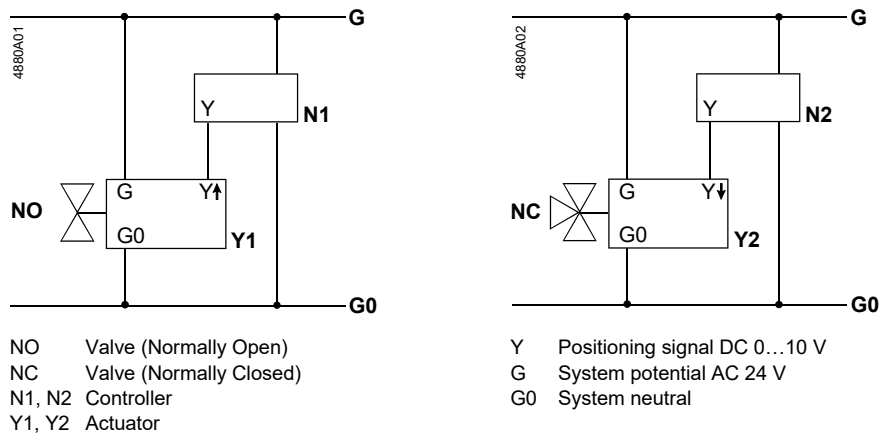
4880A01

G

Y

N1

NO

G

Y↑

G0

Y1

G0

4880A02

G

Y

N2

NC

G

Y↓

G0

Y2

G0

NO Valve (Normally Open)
NC Valve (Normally Closed)
N1, N2 Controller
Y1, Y2 Actuator

Y Positioning signal DC 0…10 V
G System potential AC 24 V
G0 System neutral